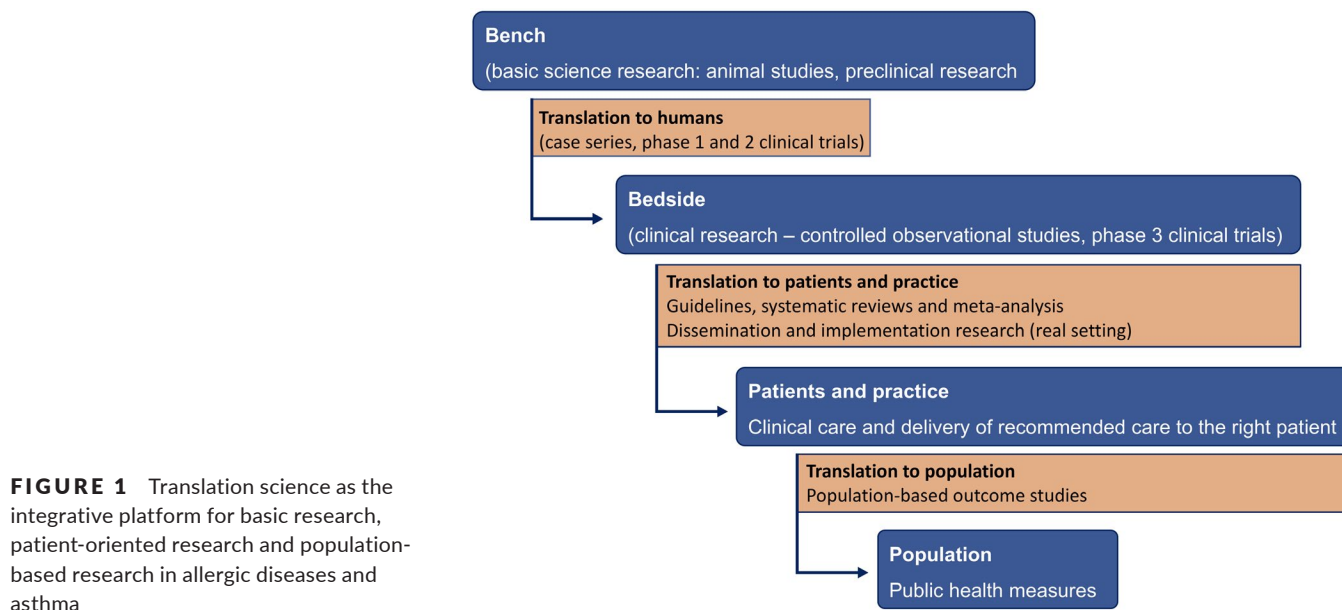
Bench
(basic science research: animal studies, preclinical research

Translation to humans
(case series, phase 1 and 2 clinical trials)

Bedside
(clinical research – controlled observational studies, phase 3 clinical trials)

Translation to patients and practice
Guidelines, systematic reviews and meta-analysis
Dissemination and implementation research (real setting)

Patients and practice
Clinical care and delivery of recommended care to the right patient

Translation to population
Population-based outcome studies

Population
Public health measures

FIGURE 1 Translation science as the integrative platform for basic research, patient-oriented research and population-based research in allergic diseases and asthma